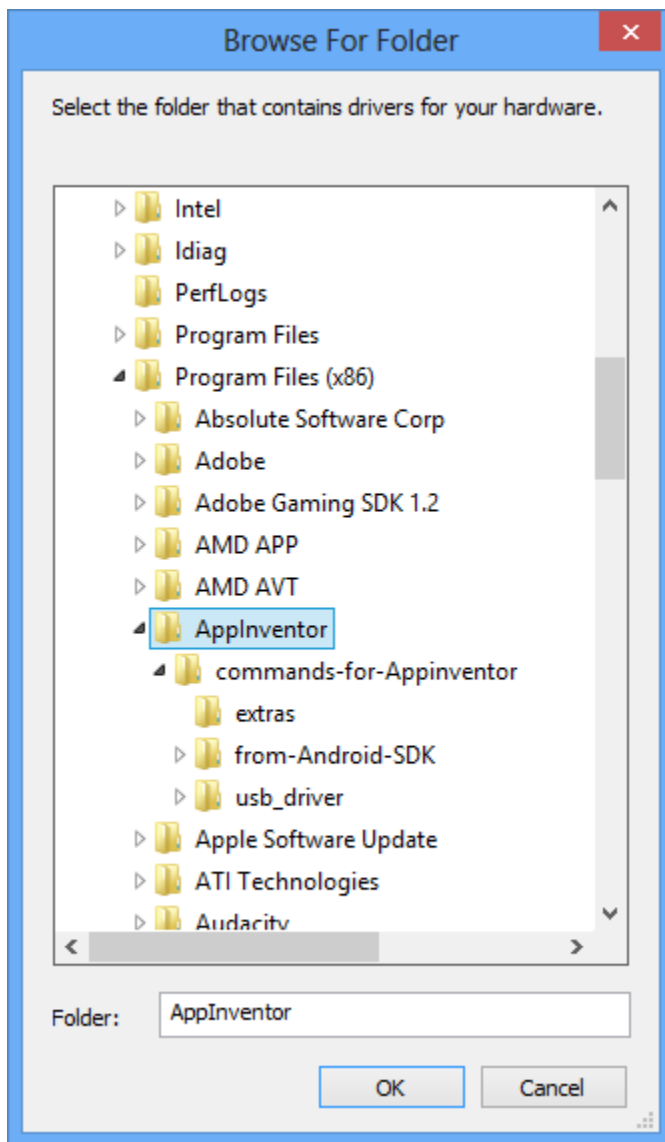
Browse For Folder

Select the folder that contains drivers for your hardware.

Intel
Idiag
PerfLogs
Program Files
Program Files (x86)
Absolute Software Corp
Adobe
Adobe Gaming SDK 1.2
AMD APP
AMD AVT
AppInventor
commands-for-Appinventor
extras
from-Android-SDK
usb_driver
Apple Software Update
ATI Technologies
Audacity

Folder: AppInventor

OK Cancel